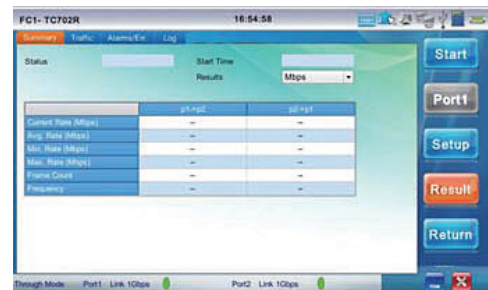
FC1- TC702R 16:54:58

Summary Traffic Alarms/Err Log

Status

Start Time

Results Mbps

| | p1->p2 | p2->p1 |
|---|---|---|
| Current Rate (Mbps) | -- | -- |
| Avg. Rate (Mbps) | -- | -- |
| Min. Rate (Mbps) | -- | -- |
| Max. Rate (Mbps) | -- | -- |
| Frame Count | -- | -- |
| Frequency | -- | -- |

Start

Port1

Setup

Result

Return

Through Mode Port1 Link 1Gbps Port2 Link 1Gbps